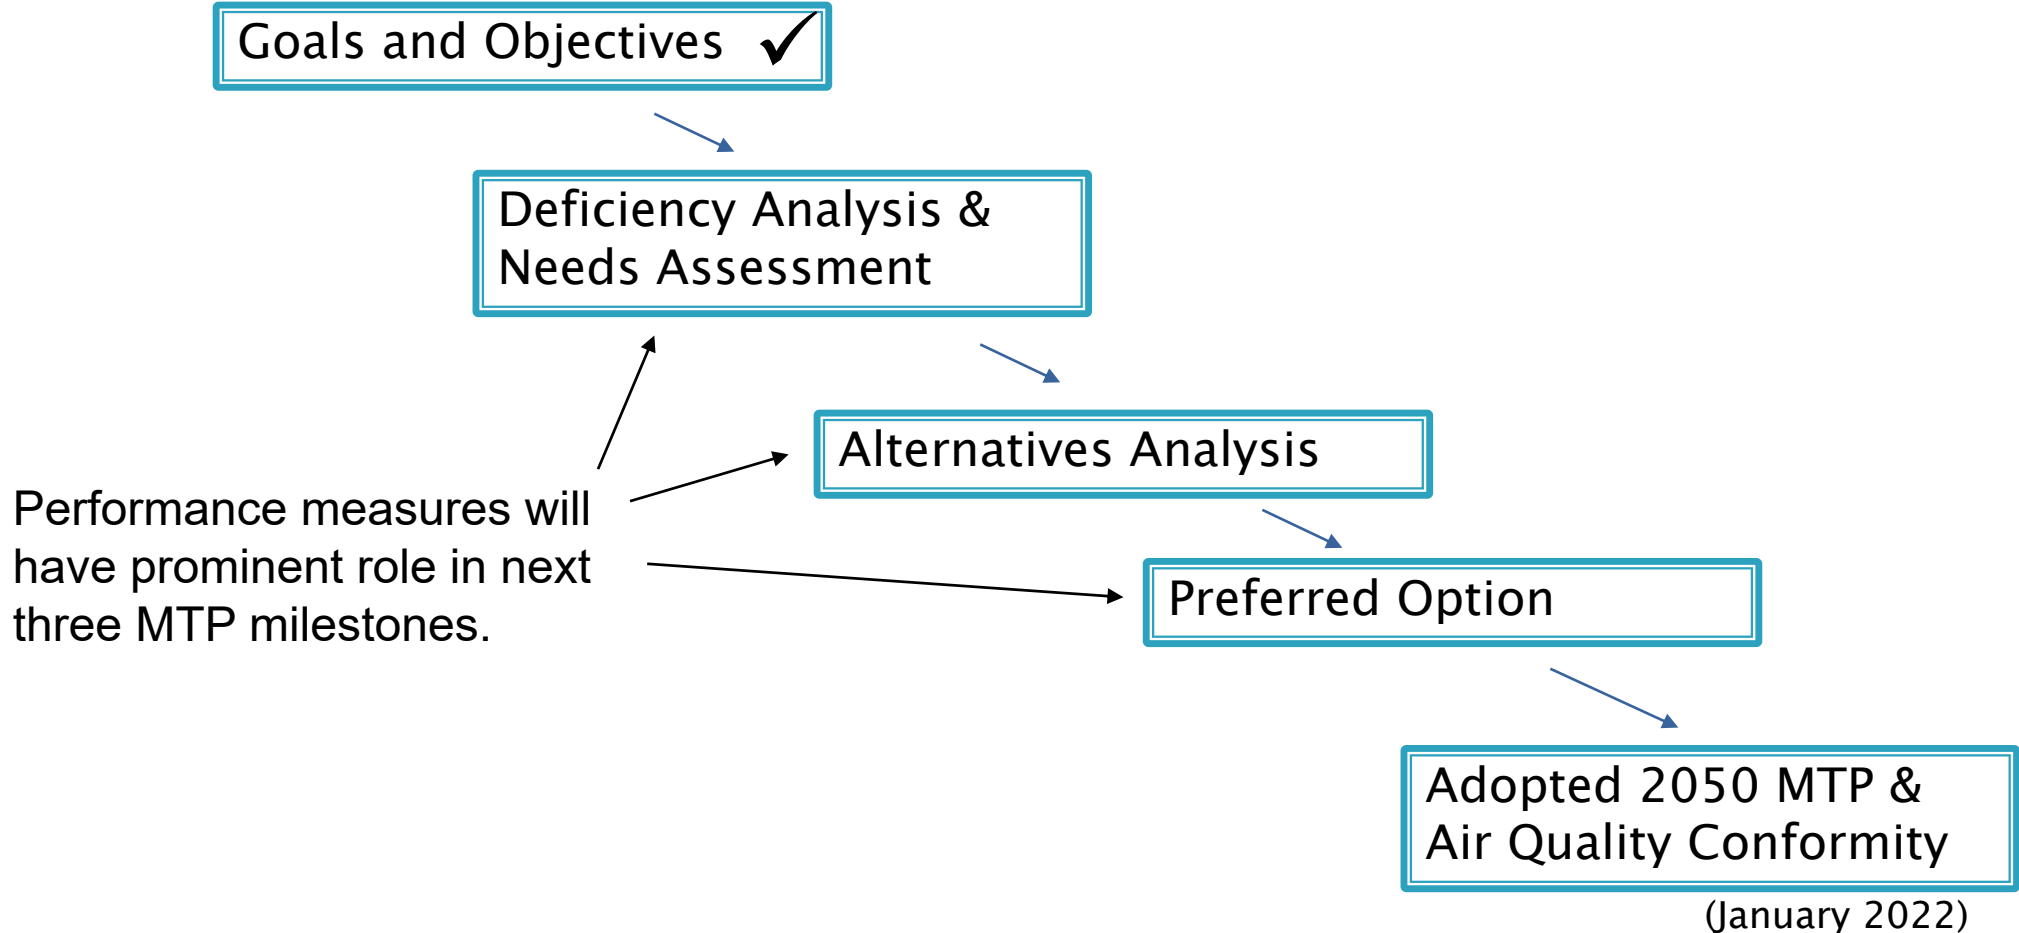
Goals and Objectives ✓

Deficiency Analysis & Needs Assessment

Alternatives Analysis

Performance measures will have prominent role in next three MTP milestones.

Preferred Option

Adopted 2050 MTP & Air Quality Conformity

(January 2022)